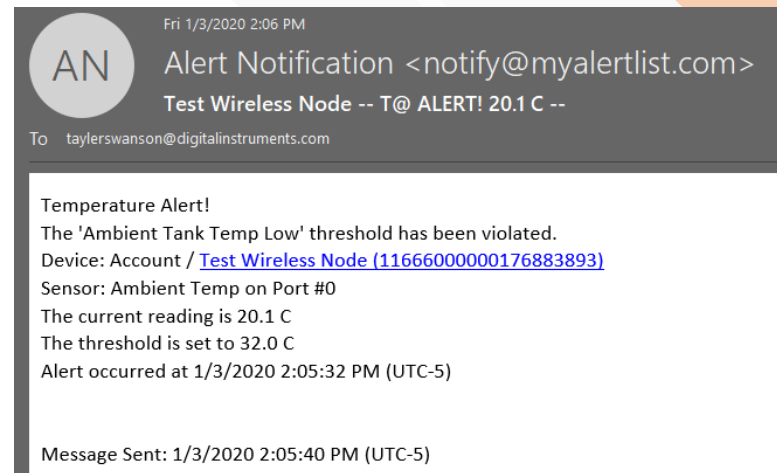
Fri 1/3/2020 2:06 PM

AN

Alert Notification <notify@myalertlist.com>

Test Wireless Node -- T@ ALERT! 20.1 C --

To taylerswanson@digitalinstruments.com

Temperature Alert!
The 'Ambient Tank Temp Low' threshold has been violated.
Device: Account / Test Wireless Node (11666000000176883893)
Sensor: Ambient Temp on Port #0
The current reading is 20.1 C
The threshold is set to 32.0 C
Alert occurred at 1/3/2020 2:05:32 PM (UTC-5)

Message Sent: 1/3/2020 2:05:40 PM (UTC-5)